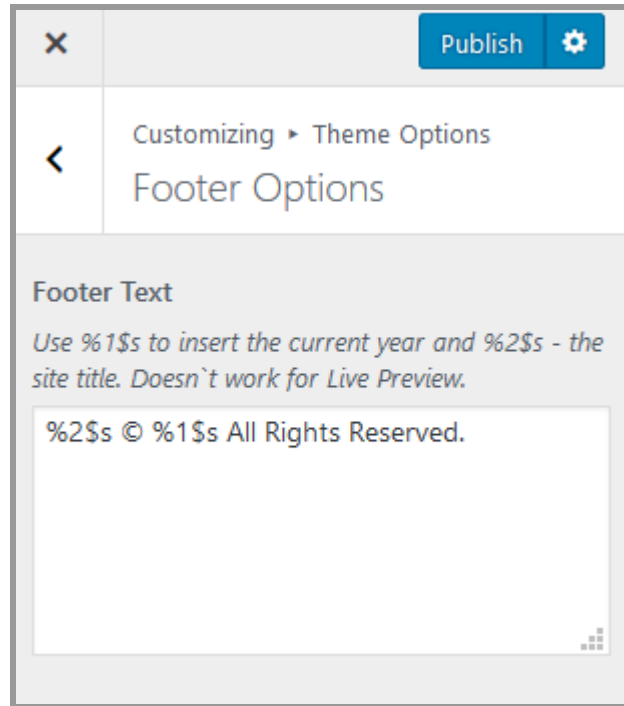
×

Publish

<

Customizing ▸ Theme Options

Footer Options

Footer Text

*Use %1$s to insert the current year and %2$s - the site title. Doesn`t work for Live Preview.*

%2$s © %1$s All Rights Reserved.